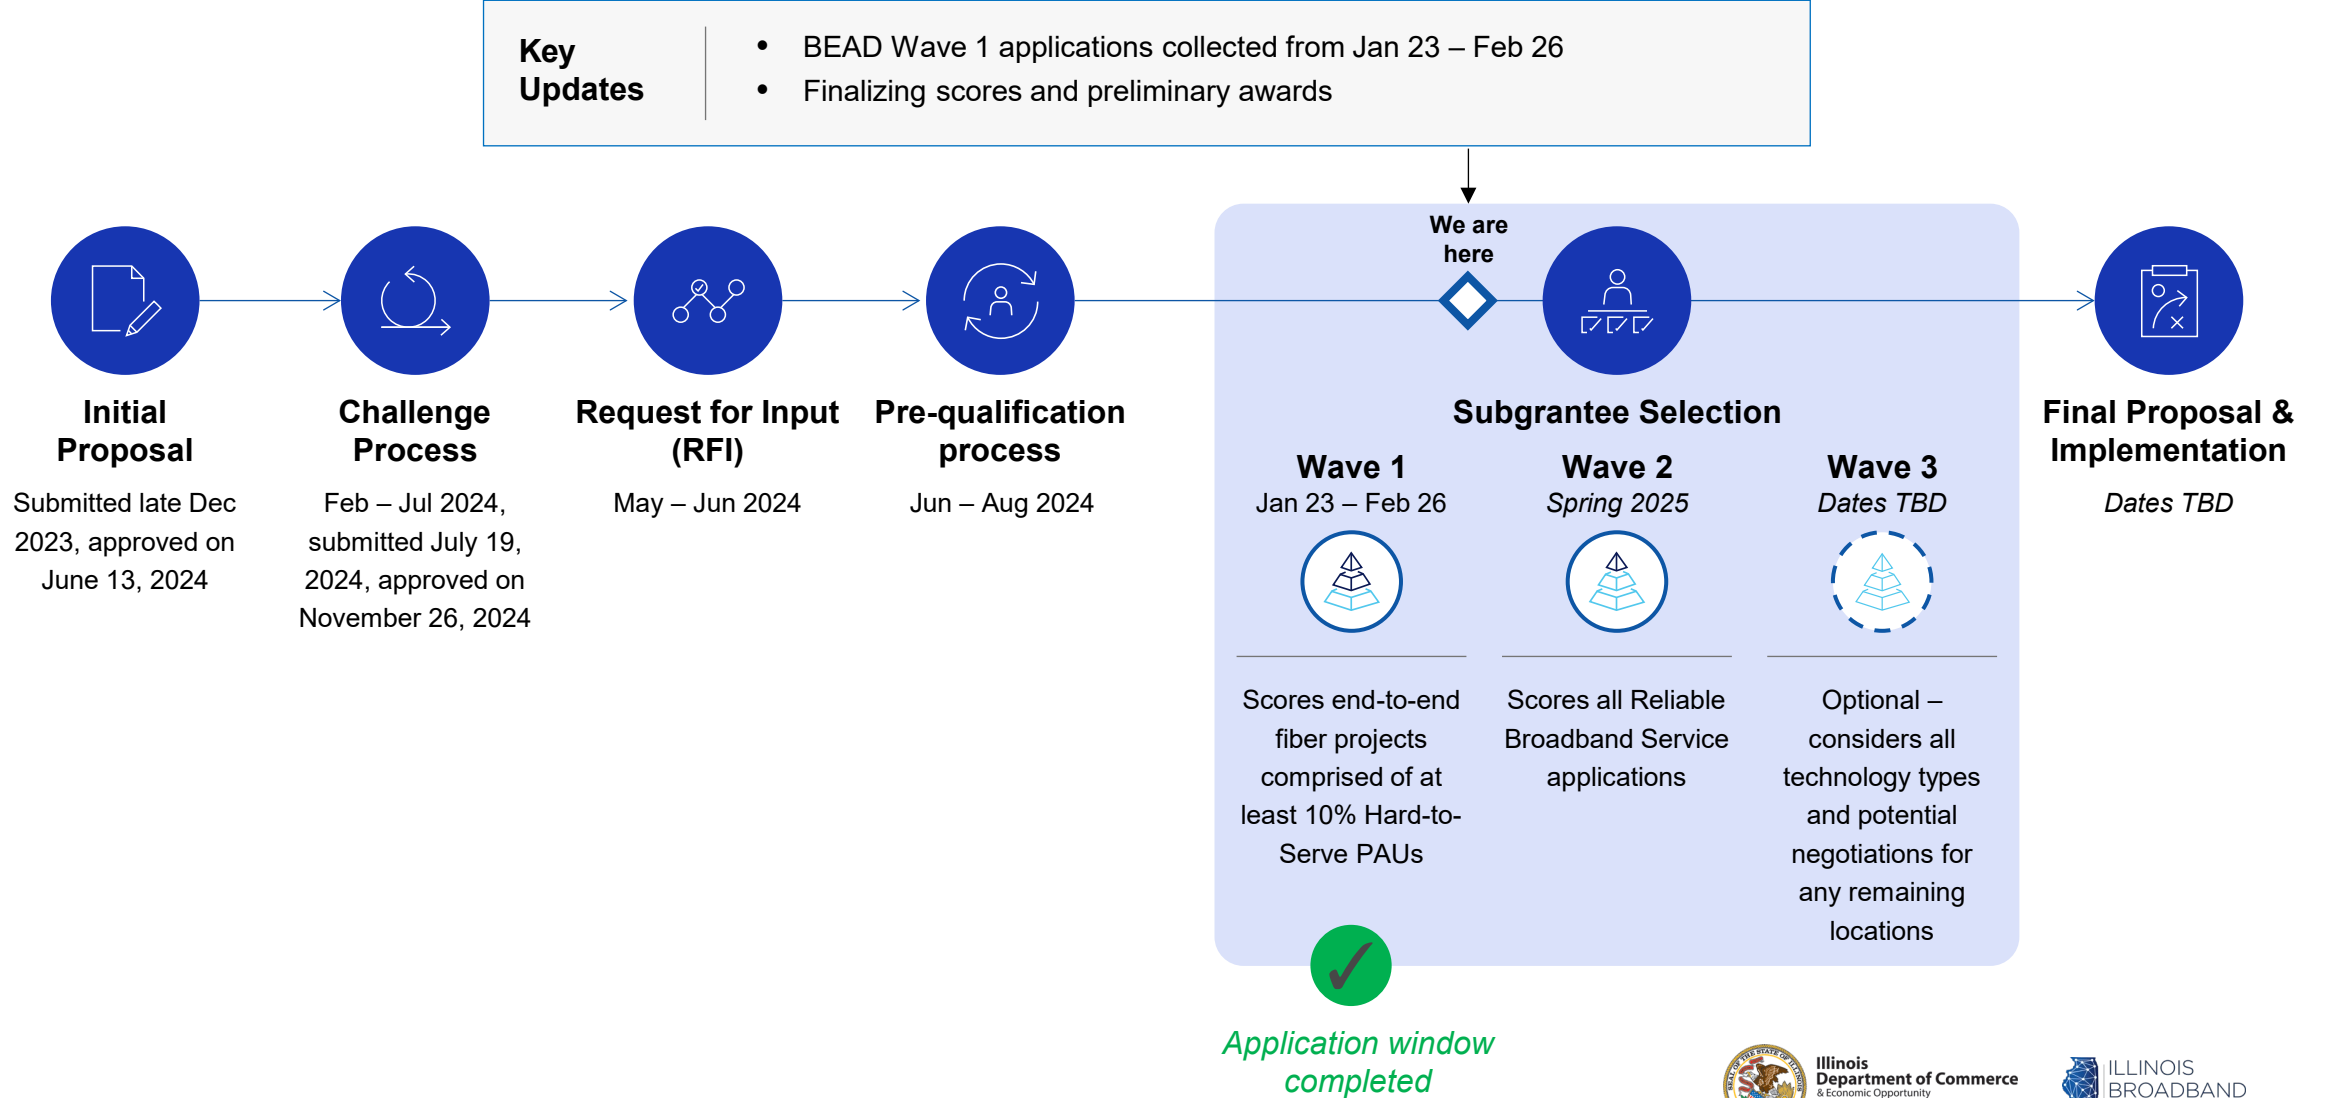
Key Updates

• BEAD Wave 1 applications collected from Jan 23 – Feb 26
• Finalizing scores and preliminary awards

We are here

Initial Proposal
Submitted late Dec 2023, approved on June 13, 2024

Challenge Process
Feb – Jul 2024, submitted July 19, 2024, approved on November 26, 2024

Request for Input (RFI)
May – Jun 2024

Pre-qualification process
Jun – Aug 2024

Subgrantee Selection

Wave 1
Jan 23 – Feb 26
Scores end-to-end fiber projects comprised of at least 10% Hard-to-Serve PAUs

Wave 2
Spring 2025
Scores all Reliable Broadband Service applications

Wave 3
Dates TBD
Optional – considers all technology types and potential negotiations for any remaining locations

Final Proposal & Implementation
Dates TBD

Application window completed

Illinois Department of Commerce & Economic Opportunity
ILLINOIS BROADBAND